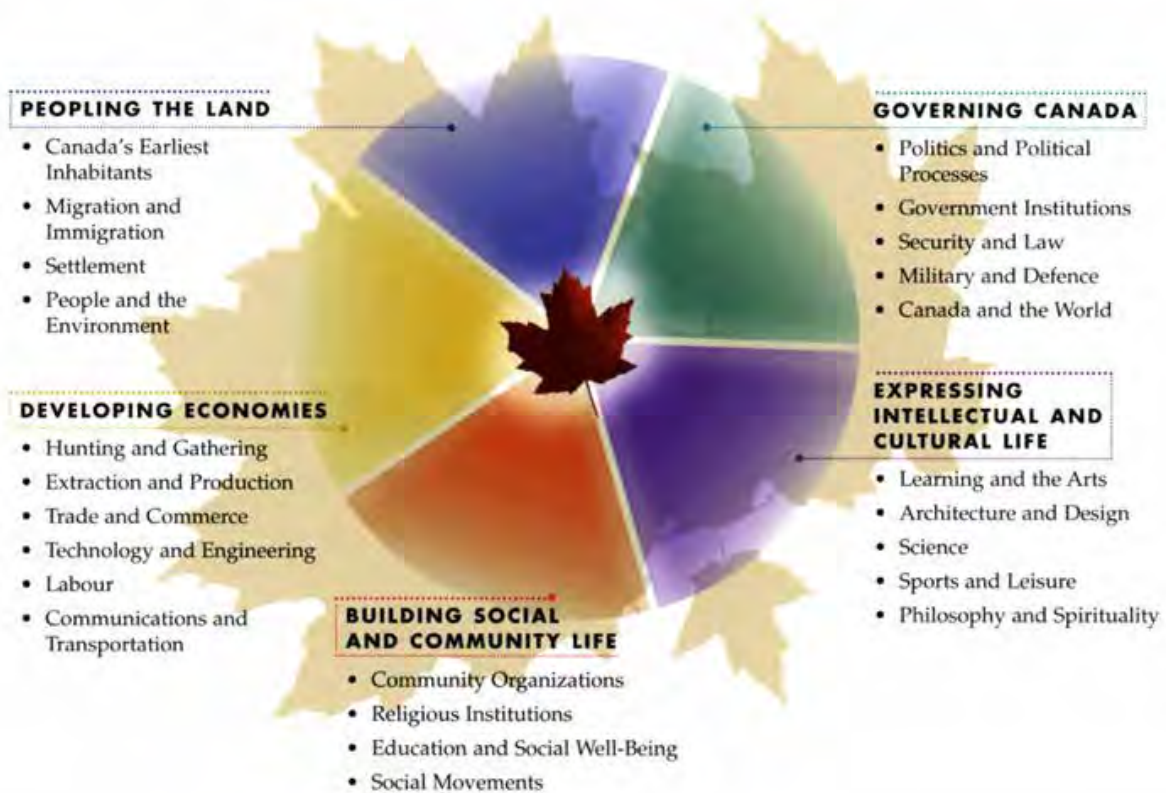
PEOPLING THE LAND

- Canada's Earliest Inhabitants
- Migration and Immigration
- Settlement
- People and the Environment

GOVERNING CANADA

- Politics and Political Processes
- Government Institutions
- Security and Law
- Military and Defence
- Canada and the World

DEVELOPING ECONOMIES

- Hunting and Gathering
- Extraction and Production
- Trade and Commerce
- Technology and Engineering
- Labour
- Communications and Transportation

EXPRESSING INTELLECTUAL AND CULTURAL LIFE

- Learning and the Arts
- Architecture and Design
- Science
- Sports and Leisure
- Philosophy and Spirituality

BUILDING SOCIAL AND COMMUNITY LIFE

- Community Organizations
- Religious Institutions
- Education and Social Well-Being
- Social Movements